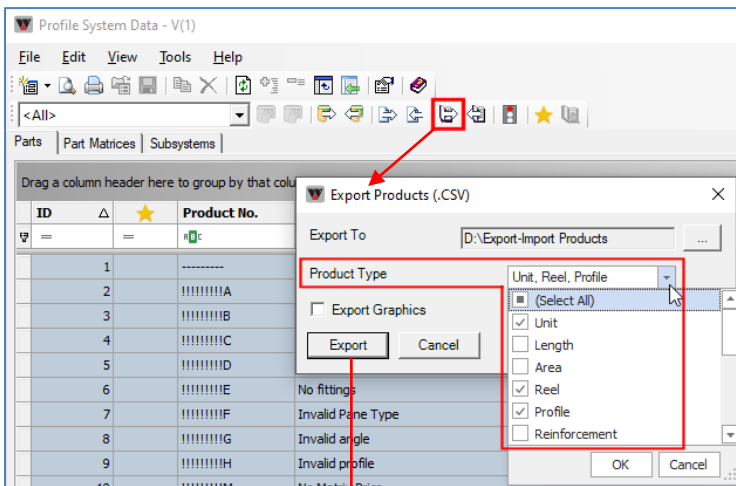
Profile System Data - V(1)

File Edit View Tools Help

<All>

Parts | Part Matrices | Subsystems

Drag a column header here to group by that colu

| ID | ★ | Product No. | |
|---|---|---|---|
| = | = | | |
| 1 | | --------- | |
| 2 | | !!!!!!!!!A | |
| 3 | | !!!!!!!!!B | |
| 4 | | !!!!!!!!!C | |
| 5 | | !!!!!!!!!D | |
| 6 | | !!!!!!!!!E | No fittings |
| 7 | | !!!!!!!!!F | Invalid Pane Type |
| 8 | | !!!!!!!!!G | Invalid angle |
| 9 | | !!!!!!!!!H | Invalid profile |
| 10 | | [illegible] | No Matrix Price |

Export Products (.CSV)

Export To D:\Export-Import Products ...

Product Type Unit, Reel, Profile

Export Graphics

Export Cancel

(Select All)
Unit
Length
Area
Reel
Profile
Reinforcement

OK Cancel